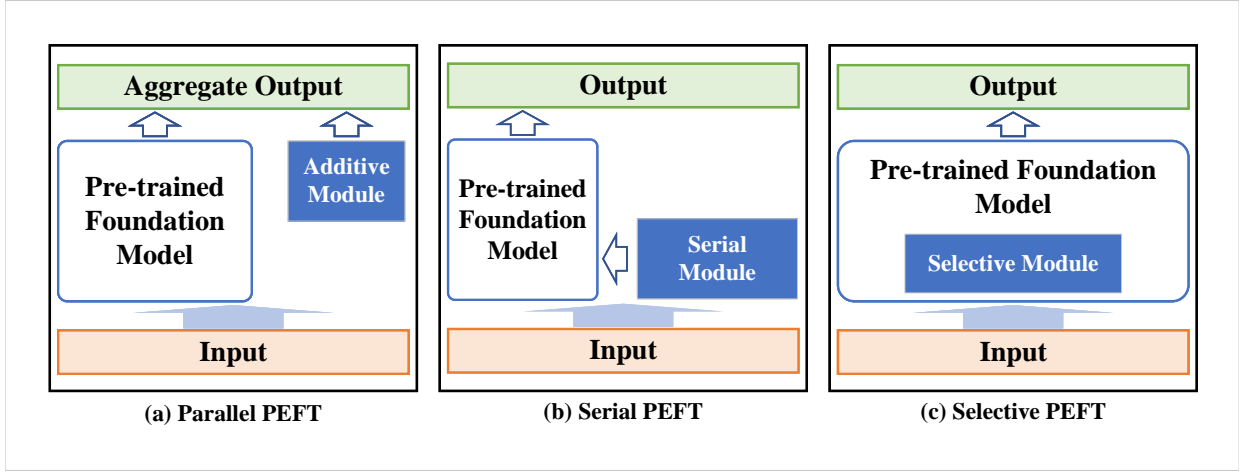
Aggregate Output

Pre-trained Foundation Model

Additive Module

Input

(a) Parallel PEFT

Output

Pre-trained Foundation Model

Serial Module

Input

(b) Serial PEFT

Output

Pre-trained Foundation Model

Selective Module

Input

(c) Selective PEFT